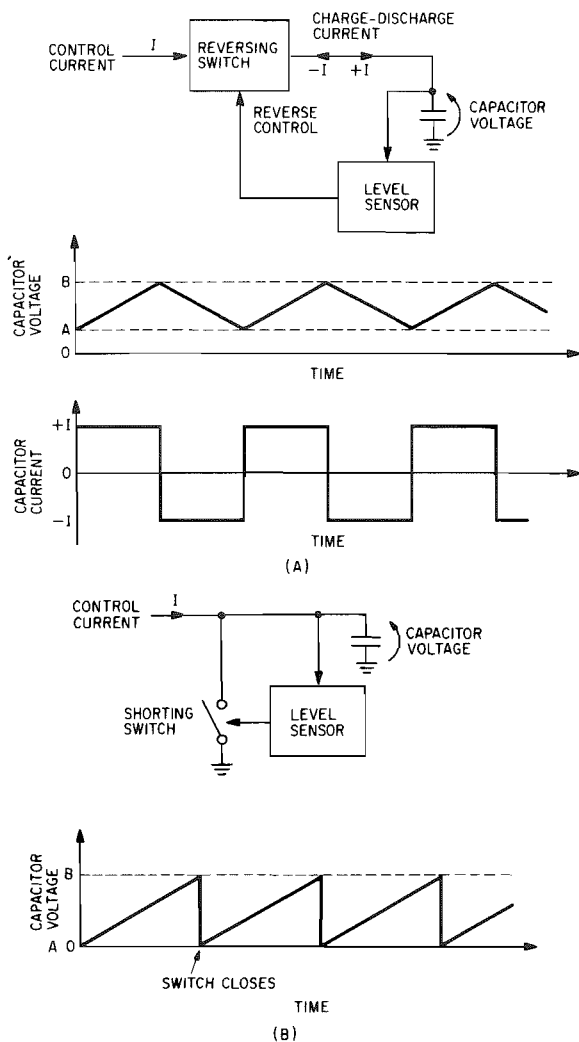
CONTROL CURRENT
I
REVERSING SWITCH
CHARGE-DISCHARGE CURRENT
−I
+I
CAPACITOR VOLTAGE
REVERSE CONTROL
LEVEL SENSOR

CAPACITOR VOLTAGE
B
A
0
TIME

CAPACITOR CURRENT
+I
0
−I
TIME

(A)

CONTROL CURRENT
I
CAPACITOR VOLTAGE
SHORTING SWITCH
LEVEL SENSOR

CAPACITOR VOLTAGE
B
A 0
SWITCH CLOSES
TIME

(B)